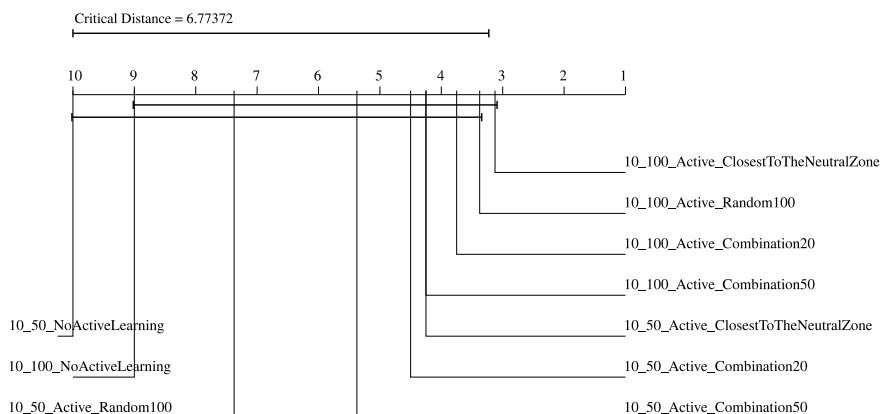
Critical Distance = 6.77372

10
9
8
7
6
5
4
3
2
1

10_100_Active_ClosestToTheNeutralZone

10_100_Active_Random100

10_100_Active_Combination20

10_100_Active_Combination50

10_50_NoActiveLearning

10_50_Active_ClosestToTheNeutralZone

10_100_NoActiveLearning

10_50_Active_Combination20

10_50_Active_Random100

10_50_Active_Combination50